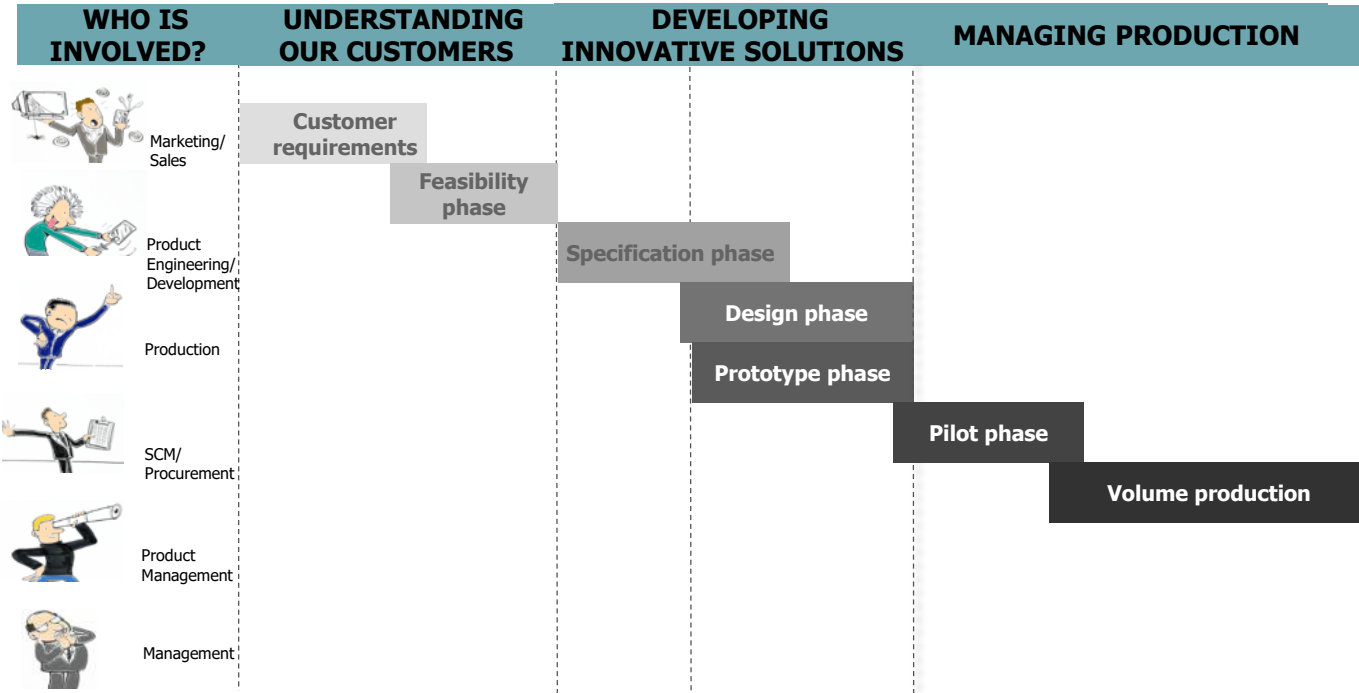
WHO IS INVOLVED?

UNDERSTANDING OUR CUSTOMERS

DEVELOPING INNOVATIVE SOLUTIONS

MANAGING PRODUCTION

Marketing/ Sales

Product Engineering/ Development

Production

SCM/ Procurement

Product Management

Management

Customer requirements

Feasibility phase

Specification phase

Design phase

Prototype phase

Pilot phase

Volume production